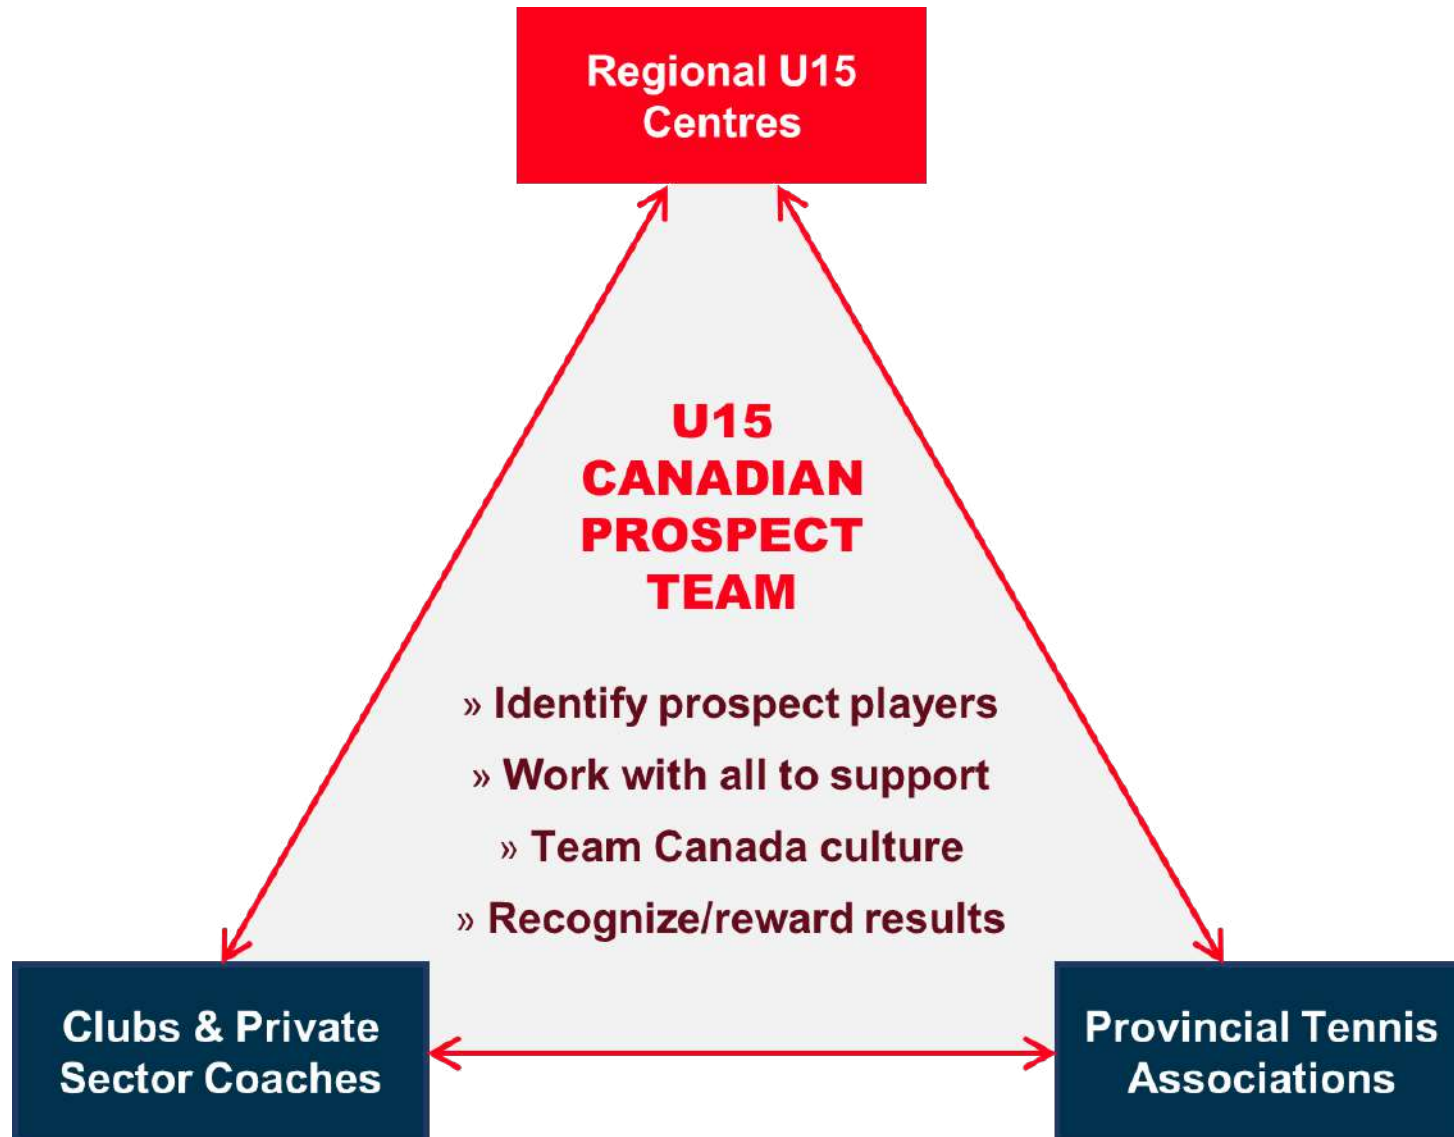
Regional U15 Centres

U15 CANADIAN PROSPECT TEAM

» Identify prospect players

» Work with all to support

» Team Canada culture

» Recognize/reward results

Clubs & Private Sector Coaches

Provincial Tennis Associations